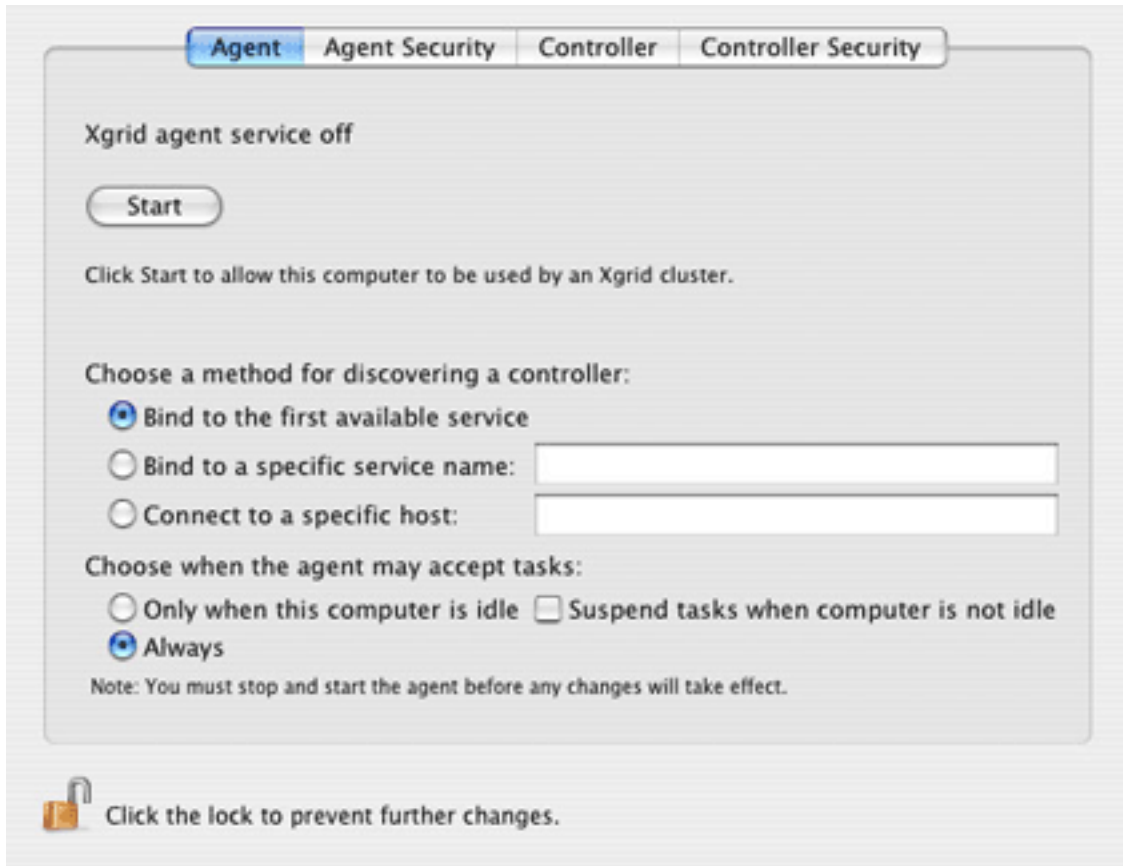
Agent | Agent Security | Controller | Controller Security

Xgrid agent service off

Start

Click Start to allow this computer to be used by an Xgrid cluster.

Choose a method for discovering a controller:

Bind to the first available service

Bind to a specific service name:

Connect to a specific host:

Choose when the agent may accept tasks:

Only when this computer is idle

Suspend tasks when computer is not idle

Always

Note: You must stop and start the agent before any changes will take effect.

Click the lock to prevent further changes.